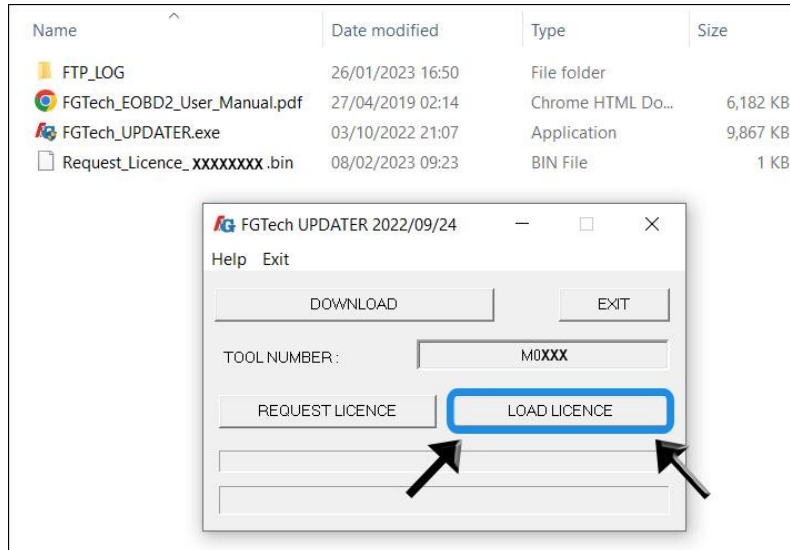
| Name | Date modified | Type | Size |
|---|---|---|---|
| FTP_LOG | 26/01/2023 16:50 | File folder | |
| FGTech_EOBD2_User_Manual.pdf | 27/04/2019 02:14 | Chrome HTML Do... | 6,182 KB |
| FGTech_UPDATER.exe | 03/10/2022 21:07 | Application | 9,867 KB |
| Request_Licence_ XXXXXXXX .bin | 08/02/2023 09:23 | BIN File | 1 KB |

FG FGTech UPDATER 2022/09/24

Help Exit

DOWNLOAD

EXIT

TOOL NUMBER :

M0XXX

REQUEST LICENCE

LOAD LICENCE